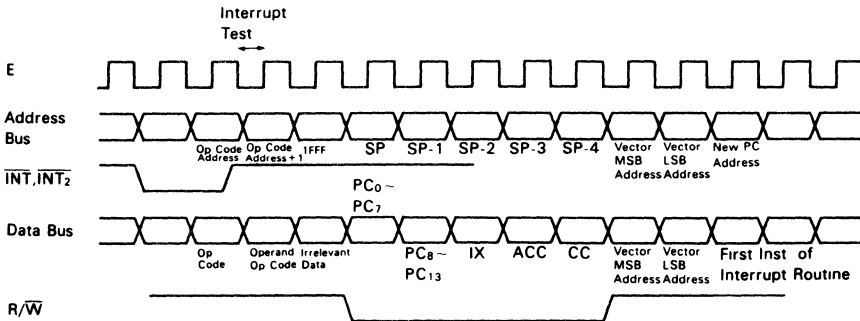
Interrupt Test

E

Address Bus

Op Code Address

Op Code Address + 1

1FFF

SP

SP-1

SP-2

SP-3

SP-4

Vector MSB Address

Vector LSB Address

New PC Address

$\overline{INT}, \overline{INT_2}$

$PC_0 \sim PC_7$

Data Bus

Op Code

Operand Op Code

Irrelevant Data

$PC_8 \sim PC_{13}$

IX

ACC

CC

Vector MSB Address

Vector LSB Address

First Inst of Interrupt Routine

$R/\overline{W}$